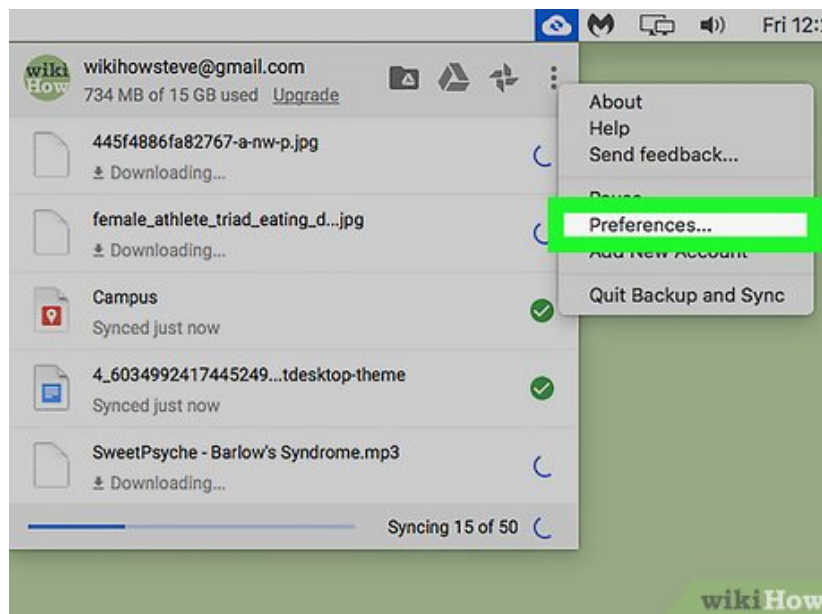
Fri 12:

wiki How

wikihowsteve@gmail.com
734 MB of 15 GB used Upgrade

445f4886fa82767-a-nw-p.jpg
Downloading...

female_athlete_triad_eating_d...jpg
Downloading...

Campus
Synced just now

4_6034992417445249...tdesktop-theme
Synced just now

SweetPsyche - Barlow's Syndrome.mp3
Downloading...

Syncing 15 of 50

About
Help
Send feedback...
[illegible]
Preferences...
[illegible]
Quit Backup and Sync

wikiHow